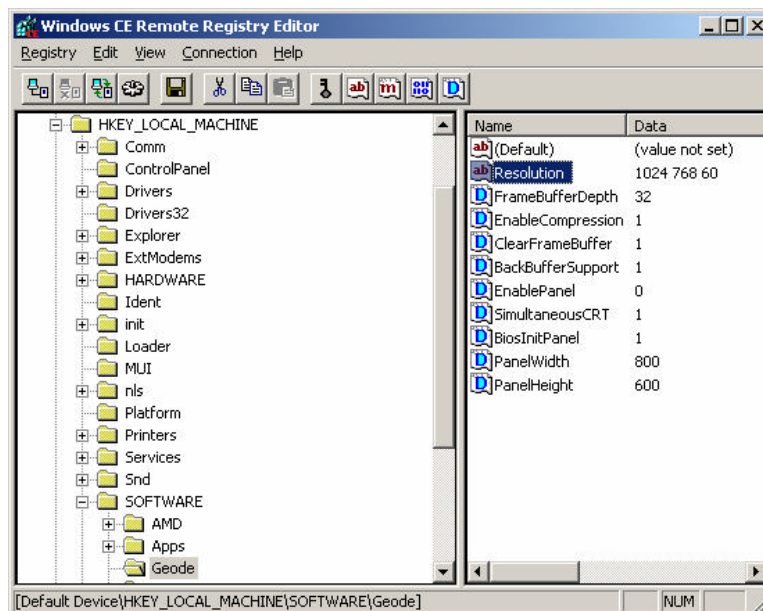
Windows CE Remote Registry Editor

Registry Edit View Connection Help

HKEY_LOCAL_MACHINE
Comm
ControlPanel
Drivers
Drivers32
Explorer
ExtModems
HARDWARE
Ident
init
Loader
MUI
nls
Platform
Printers
Services
Snd
SOFTWARE
AMD
Apps
Geode

| Name | Data |
|---|---|
| (Default) | (value not set) |
| Resolution | 1024 768 60 |
| FrameBufferDepth | 32 |
| EnableCompression | 1 |
| ClearFrameBuffer | 1 |
| BackBufferSupport | 1 |
| EnablePanel | 0 |
| SimultaneousCRT | 1 |
| BiosInitPanel | 1 |
| PanelWidth | 800 |
| PanelHeight | 600 |

[Default Device\HKEY_LOCAL_MACHINE\SOFTWARE\Geode]
NUM